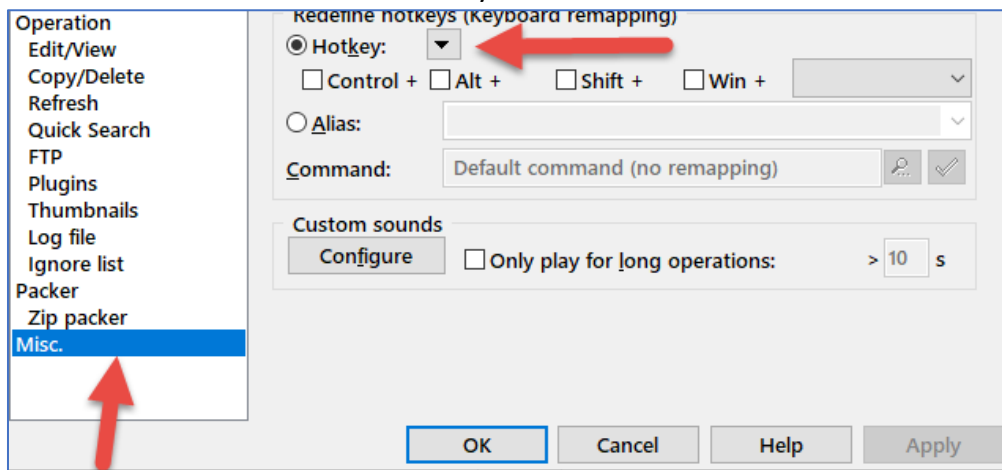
Operation
Edit/View
Copy/Delete
Refresh
Quick Search
FTP
Plugins
Thumbnails
Log file
Ignore list
Packer
Zip packer
Misc.

Redefine hotkeys (Keyboard remapping)
Hotkey:
Control +
Alt +
Shift +
Win +
Alias:
Command:
Default command (no remapping)

Custom sounds
Configure
Only play for long operations:
> 10 s

OK
Cancel
Help
Apply